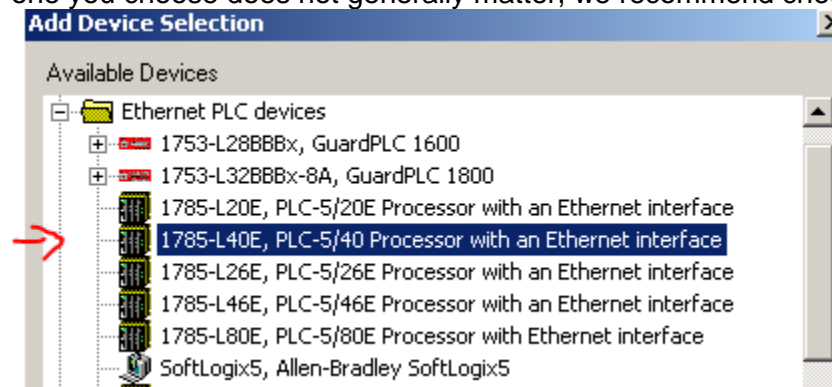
Add Device Selection

Available Devices

Ethernet PLC devices
1753-L28BBBx, GuardPLC 1600
1753-L32BBBx-8A, GuardPLC 1800
1785-L20E, PLC-5/20E Processor with an Ethernet interface
1785-L40E, PLC-5/40 Processor with an Ethernet interface
1785-L26E, PLC-5/26E Processor with an Ethernet interface
1785-L46E, PLC-5/46E Processor with an Ethernet interface
1785-L80E, PLC-5/80E Processor with Ethernet interface
SoftLogix5, Allen-Bradley SoftLogix5